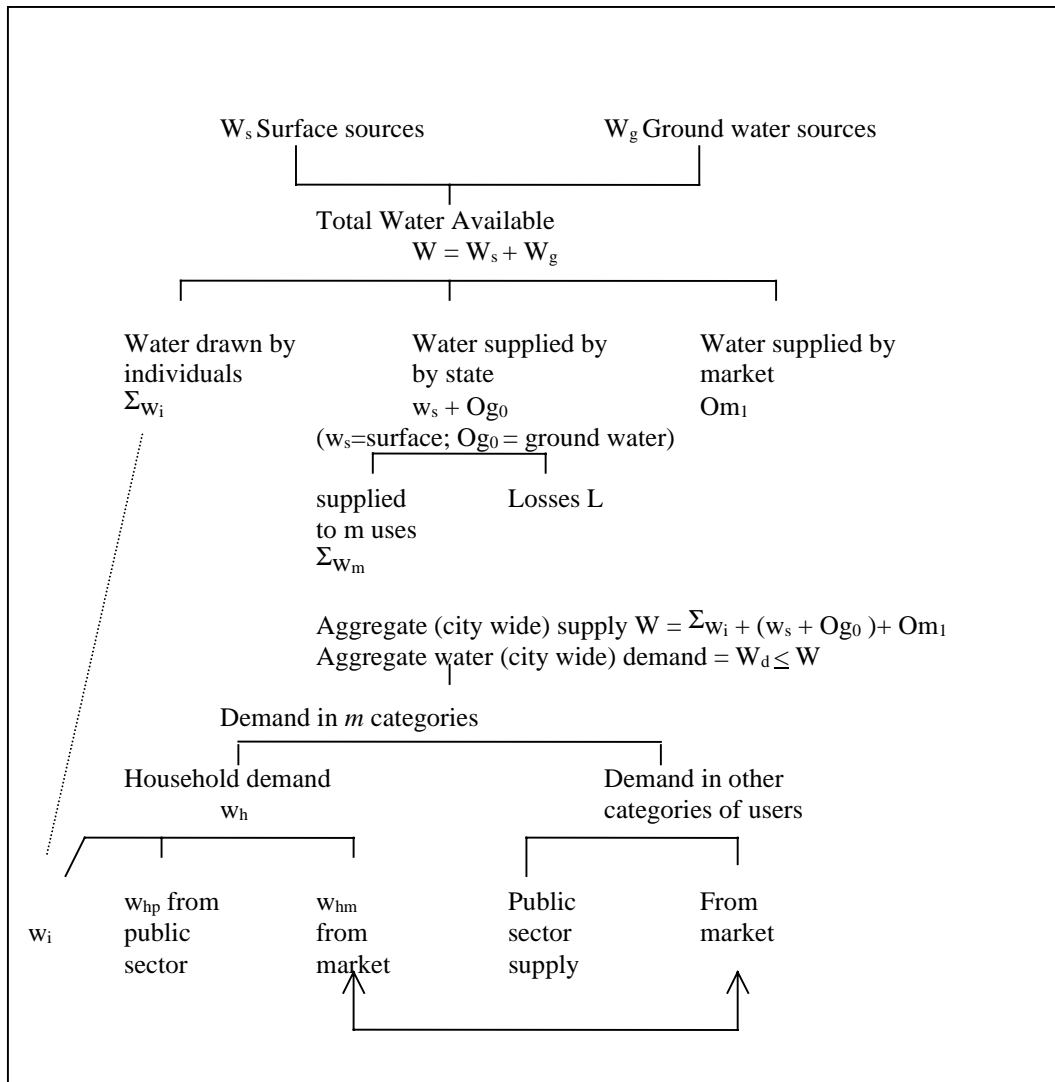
$W_s$ Surface sources

$W_g$ Ground water sources

Total Water Available
$W = W_s + W_g$

Water drawn by individuals
$\Sigma w_i$

Water supplied by by state
$w_s + Og_0$
($w_s$=surface; $Og_0$ = ground water)

Water supplied by market
$Om_1$

supplied to m uses
$\Sigma w_m$

Losses L

Aggregate (city wide) supply $W = \Sigma w_i + (w_s + Og_0) + Om_1$
Aggregate water (city wide) demand = $W_d \leq W$

Demand in *m* categories

Household demand
$w_h$

Demand in other categories of users

$w_i$

$w_{hp}$ from public sector

$w_{hm}$ from market

Public sector supply

From market